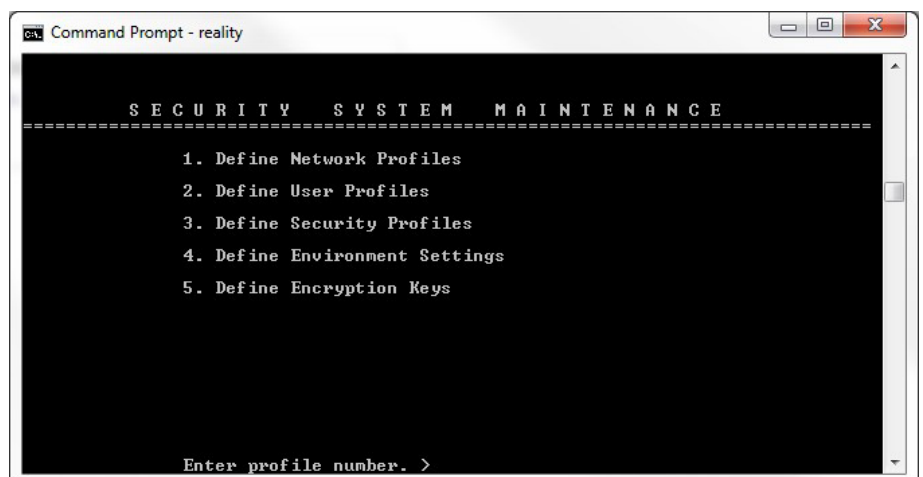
Command Prompt - reality

S E C U R I T Y   S Y S T E M   M A I N T E N A N C E
==========================================================================

1. Define Network Profiles

2. Define User Profiles

3. Define Security Profiles

4. Define Environment Settings

5. Define Encryption Keys

Enter profile number. >